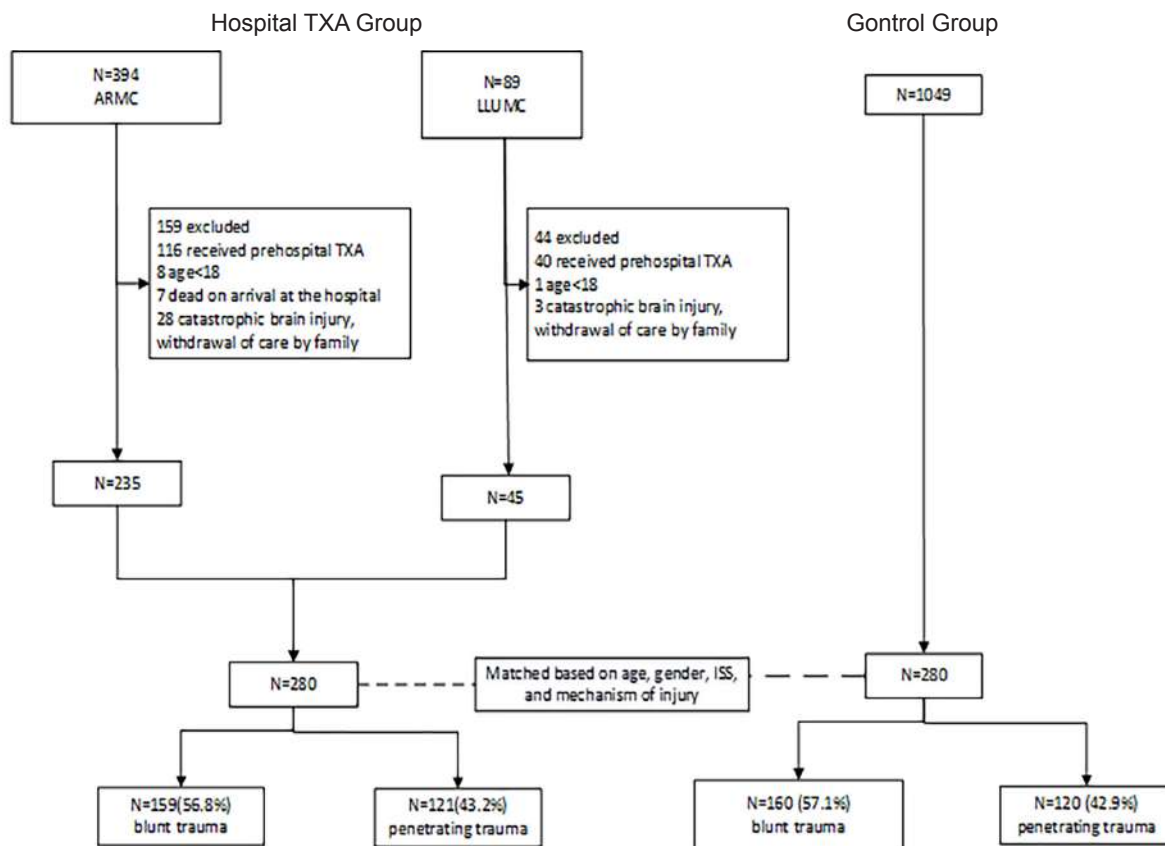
Hospital TXA Group

Gontrol Group

N=394
ARMC

N=89
LLU MC

N=1049

159 excluded
116 received prehospital TXA
8 age<18
7 dead on arrival at the hospital
28 catastrophic brain injury, withdrawal of care by family

44 excluded
40 received prehospital TXA
1 age<18
3 catastrophic brain injury, withdrawal of care by family

N=235

N=45

N=280

Matched based on age, gender, ISS, and mechanism of injury

N=280

N=159(56.8%)
blunt trauma

N=121(43.2%)
penetrating trauma

N=160 (57.1%)
blunt trauma

N=120 (42.9%)
penetrating trauma